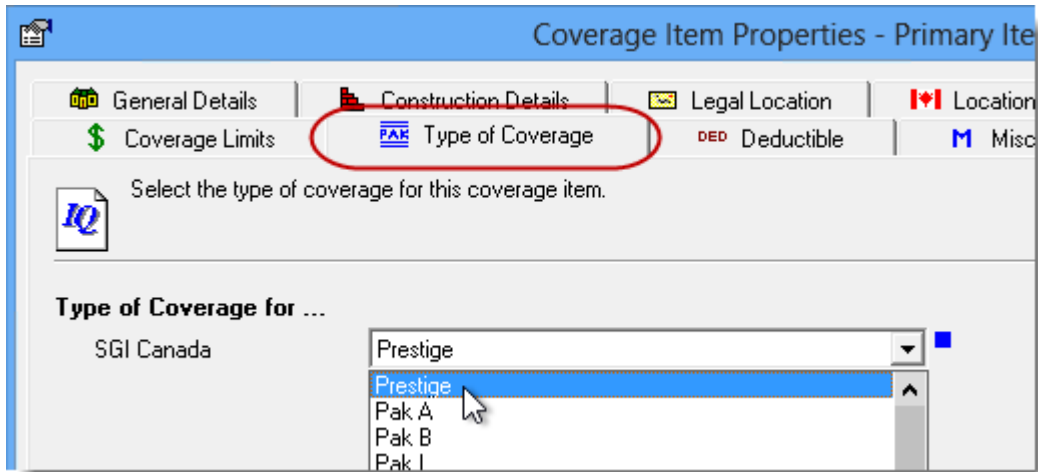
Coverage Item Properties - Primary Ite

General Details
Construction Details
Legal Location
Location
$ Coverage Limits
PAK Type of Coverage
DED Deductible
M Misc

Select the type of coverage for this coverage item.

IQ

Type of Coverage for ...

SGI Canada
Prestige

Prestige
Pak A
Pak B
Pak I